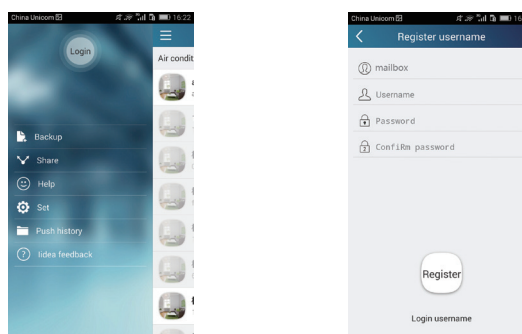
China Unicom 16:22

Login

Air condit

Backup

Share

Help

Set

Push history

Idea feedback

China Unicom 16

Register username

mailbox

Username

Password

ConfiRm password

Register

Login username